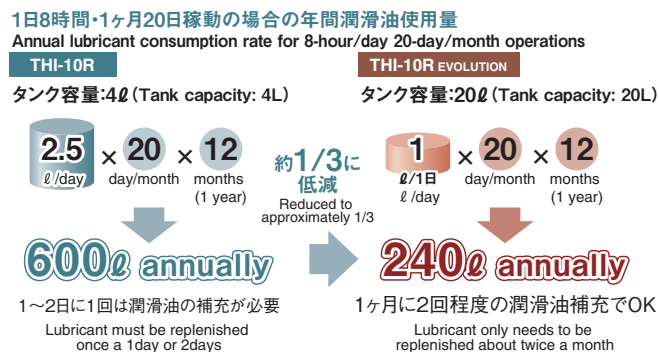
1日8時間・1ヶ月20日稼動の場合の年間潤滑油使用量

Annual lubricant consumption rate for 8-hour/day 20-day/month operations

THI-10R

タンク容量:4ℓ(Tank capacity: 4L)

2.5 ℓ/day × 20 day/month × 12 months (1 year)

600ℓ annually

1〜2日に1回は潤滑油の補充が必要

Lubricant must be replenished once a 1day or 2days

約1/3に低減

Reduced to approximately 1/3

THI-10R EVOLUTION

タンク容量:20ℓ(Tank capacity: 20L)

1 ℓ/1日 ℓ/day × 20 day/month × 12 months (1 year)

240ℓ annually

1ヶ月に2回程度の潤滑油補充でOK

Lubricant only needs to be replenished about twice a month